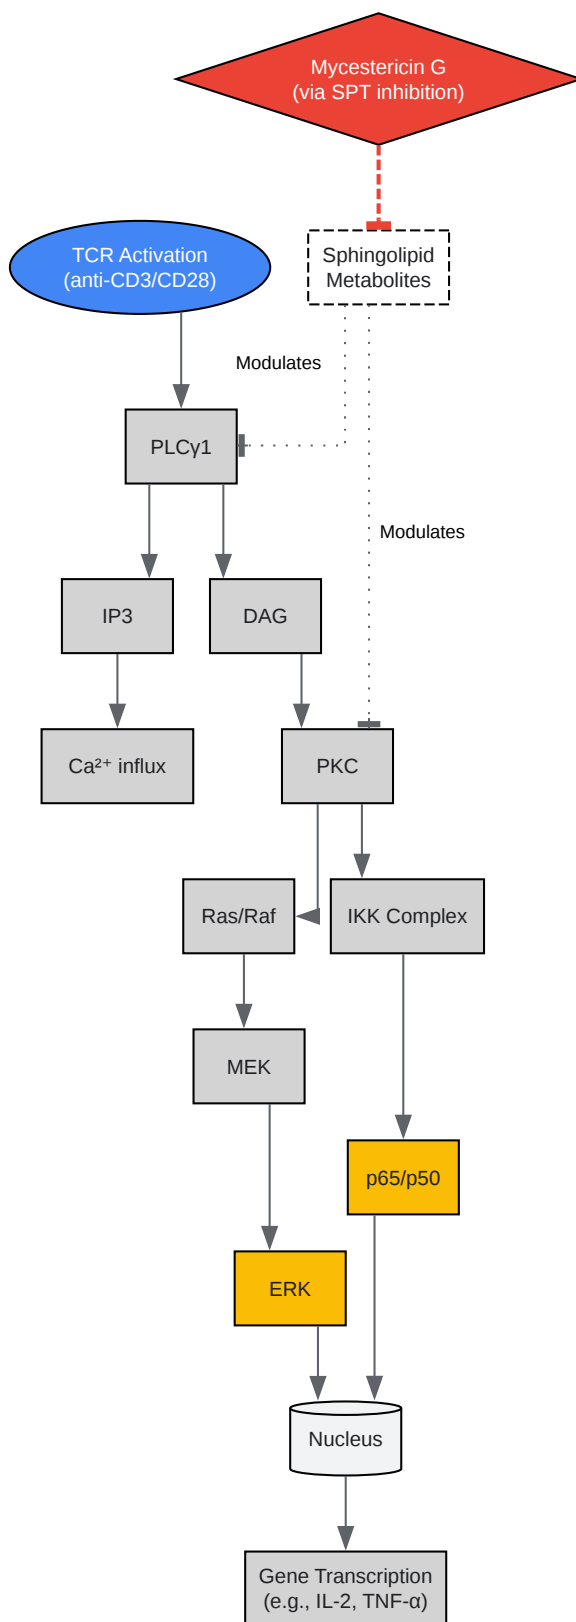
Mycestericin G
(via SPT inhibition)

TCR Activation
(anti-CD3/CD28)

Sphingolipid
Metabolites

Modulates

PLCγ1

Modulates

IP3

DAG

Ca²⁺ influx

PKC

Ras/Raf

IKK Complex

MEK

p65/p50

ERK

Nucleus

Gene Transcription
(e.g., IL-2, TNF-α)